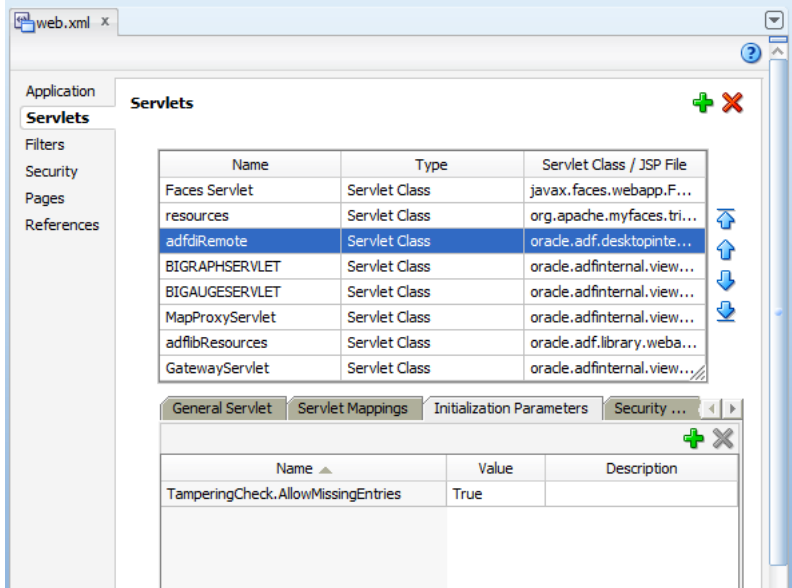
web.xml ×

Application
Servlets
Filters
Security
Pages
References

Servlets

| Name | Type | Servlet Class / JSP File |
|---|---|---|
| Faces Servlet | Servlet Class | javax.faces.webapp.F... |
| resources | Servlet Class | org.apache.myfaces.tri... |
| adfdiRemote | Servlet Class | oracle.adf.desktopinte... |
| BIGRAPHSERVLET | Servlet Class | oracle.adfinternal.view... |
| BIGAUGESERVLET | Servlet Class | oracle.adfinternal.view... |
| MapProxyServlet | Servlet Class | oracle.adfinternal.view... |
| adflibResources | Servlet Class | oracle.adf.library.weba... |
| GatewayServlet | Servlet Class | oracle.adfinternal.view... |

General Servlet | Servlet Mappings | Initialization Parameters | Security ...

| Name | Value | Description |
|---|---|---|
| TamperingCheck.AllowMissingEntries | True | |